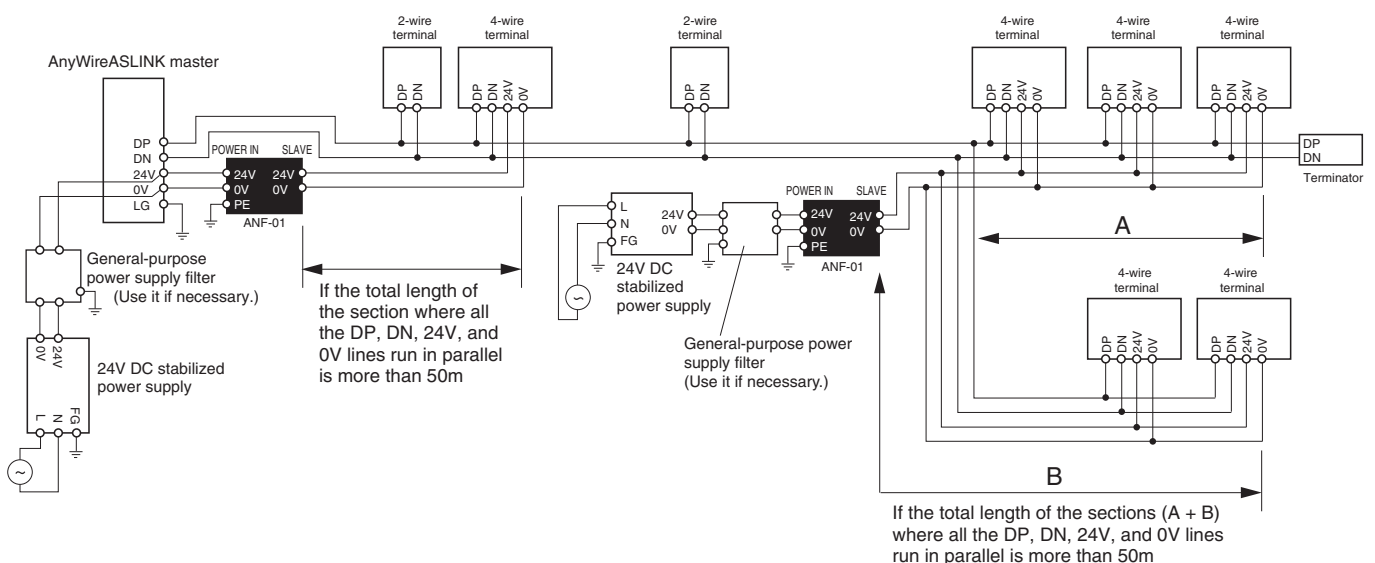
AnyWireASLINK master

DP
DN
24V
0V
LG

POWER IN SLAVE
24V 24V
0V 0V
PE
ANF-01

2-wire terminal
DP DN

4-wire terminal
DP DN 24V 0V

2-wire terminal
DP DN

4-wire terminal
DP DN 24V 0V

4-wire terminal
DP DN 24V 0V

4-wire terminal
DP DN 24V 0V

DP
DN
Terminator

General-purpose power supply filter
(Use it if necessary.)

24V 0V

24V DC stabilized power supply

FG N L

If the total length of the section where all the DP, DN, 24V, and 0V lines run in parallel is more than 50m

L
N
FG
24V
0V

24V DC stabilized power supply

General-purpose power supply filter
(Use it if necessary.)

POWER IN SLAVE
24V 24V
0V 0V
PE
ANF-01

A

4-wire terminal
DP DN 24V 0V

4-wire terminal
DP DN 24V 0V

B

If the total length of the sections (A + B) where all the DP, DN, 24V, and 0V lines run in parallel is more than 50m